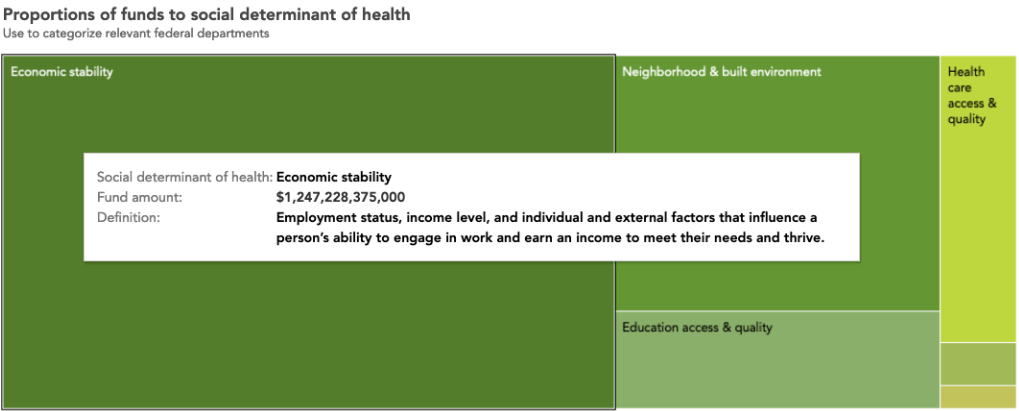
Proportions of funds to social determinant of health
Use to categorize relevant federal departments

Economic stability

Neighborhood & built environment

Health care access & quality

Social determinant of health: Economic stability
Fund amount: $1,247,228,375,000
Definition: Employment status, income level, and individual and external factors that influence a person's ability to engage in work and earn an income to meet their needs and thrive.

Education access & quality